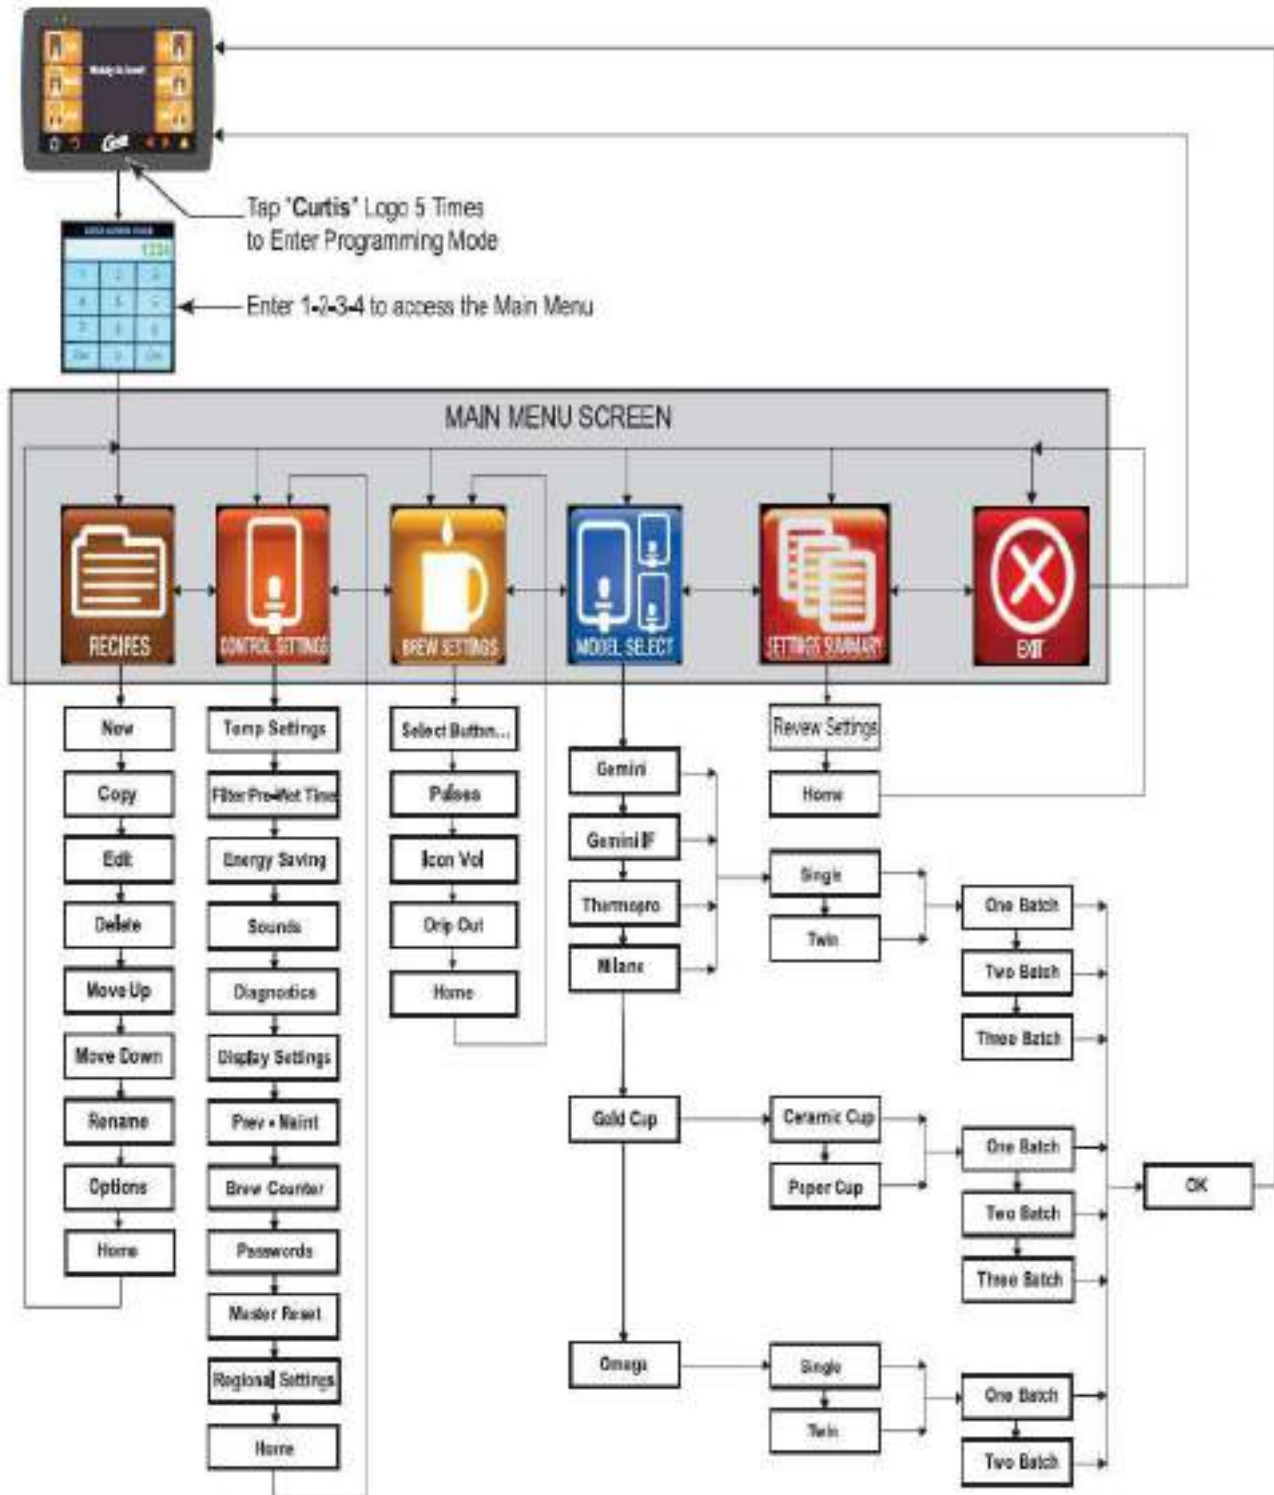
Ready to brew

Tap "Curtis" Logo 5 Times to Enter Programming Mode

1234

Enter 1-2-3-4 to access the Main Menu

MAIN MENU SCREEN

RECIPES

CONTROL SETTINGS

BREW SETTINGS

MODEL SELECT

SETTINGS SUMMARY

EXIT

New
Copy
Edit
Delete
Move Up
Move Down
Rename
Options
Home

Temp Settings
Filter Pre-Wet Time
Energy Saving
Sounds
Diagnostics
Display Settings
Prev • Maint
Brew Counter
Passwords
Master Reset
Regional Settings
Home

Select Button...
Pulses
Icon Vol
Drip Out
Home

Gemini
Gemini IF
Thermopro
Milano
Gold Cup
Omega

Review Settings
Home

Single
Twin

Ceramic Cup
Paper Cup

Single
Twin

One Batch
Two Batch
Three Batch

One Batch
Two Batch
Three Batch

One Batch
Two Batch

OK